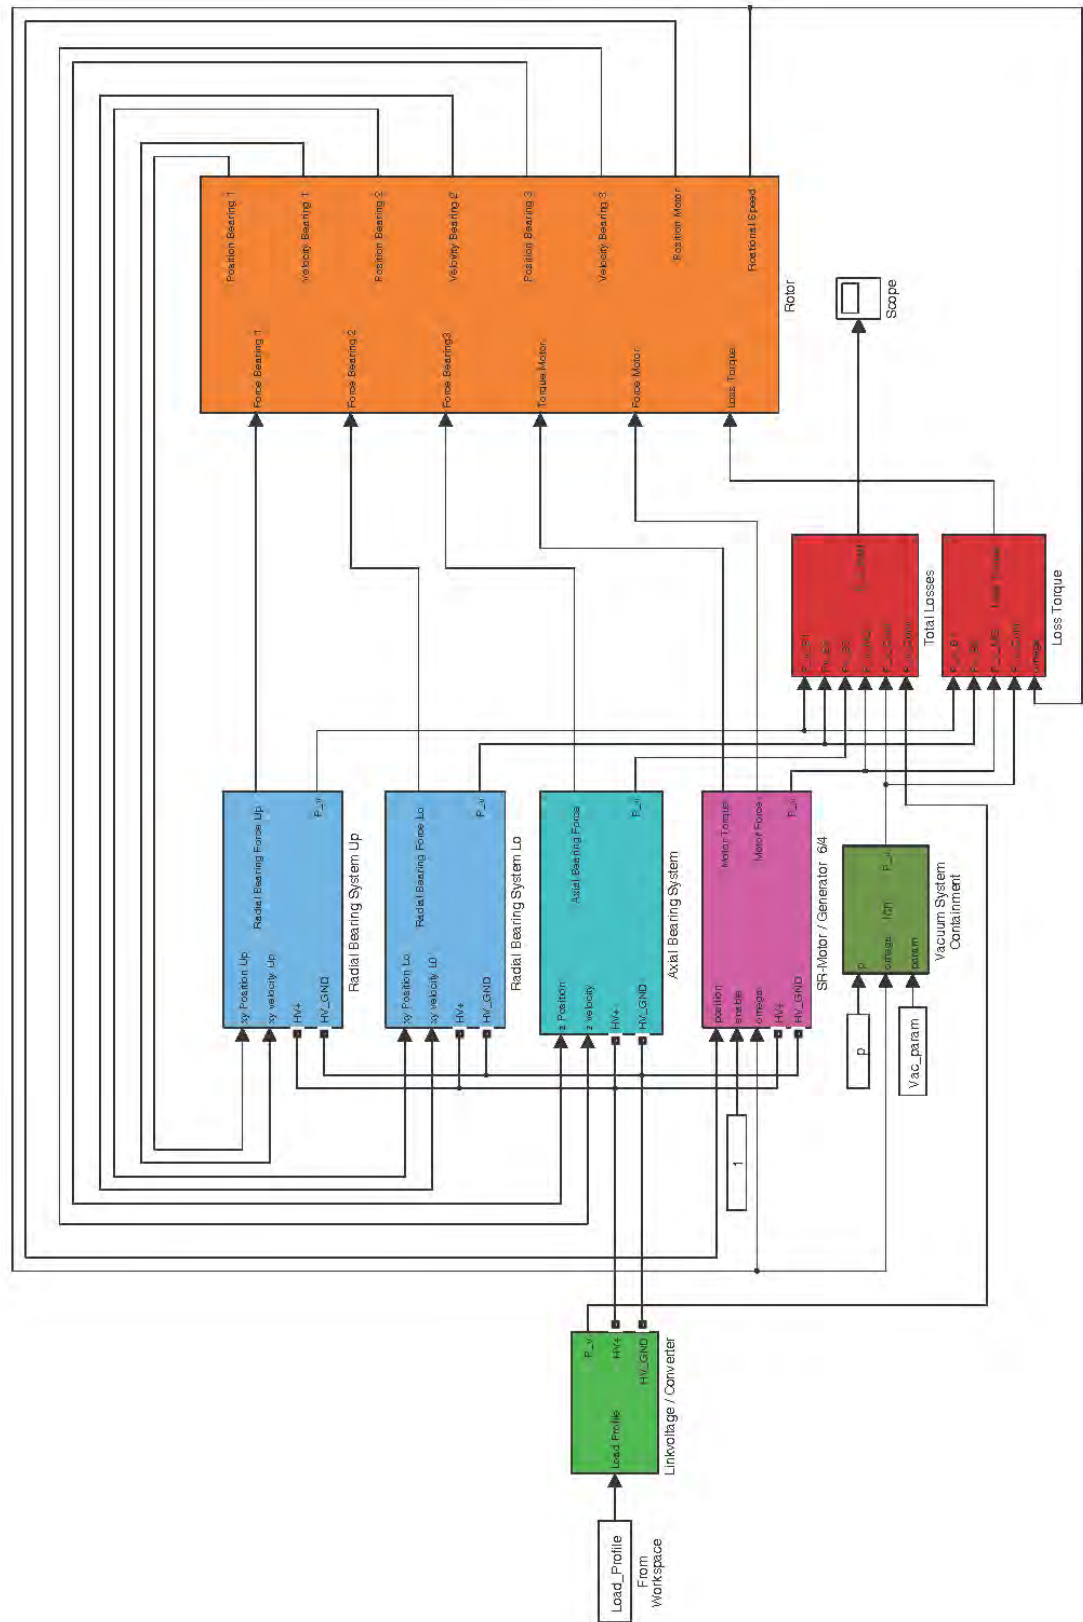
Position Bearing 1
Velocity Bearing 1
Position Bearing 2
Velocity Bearing 2
Position Bearing 3
Velocity Bearing 3
Position Motor
Rotational Speed
Force Bearing 1
Force Bearing 2
Force Bearing3
Torque Motor
Force Motor
Loss Torque
Rotor

Scope

P_Total
Total Losses
P_v_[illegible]
P_v_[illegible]
P_v_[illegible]
P_v_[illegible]
P_v_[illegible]
P_v_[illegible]

Loss Torque
Loss Torque
P_v_B
P_v_M
P_v_MG
P_v_Cont
omega

Radial Bearing Force Up
P_v
xy Position Up
xy velocity Up
HV+
HV_GND
Radial Bearing System Up

Radial Bearing Force Lo
P_v
xy Position Lo
xy velocity Lo
HV+
HV_GND
Radial Bearing System Lo

Axial Bearing Force
P_v
z Position
z velocity
HV+
HV_GND
Axial Bearing System

Motor Torque
Motor Force
P_v
position
enable
omega
HV+
HV_GND
SR-Motor / Generator 6/4

P_v
p
omega
param
Vacuum System Containment

p
Vac_param
1

P_v
HV+
HV_GND
Load Profile
Linkvoltage / Converter

Load_Profile
From Workspace